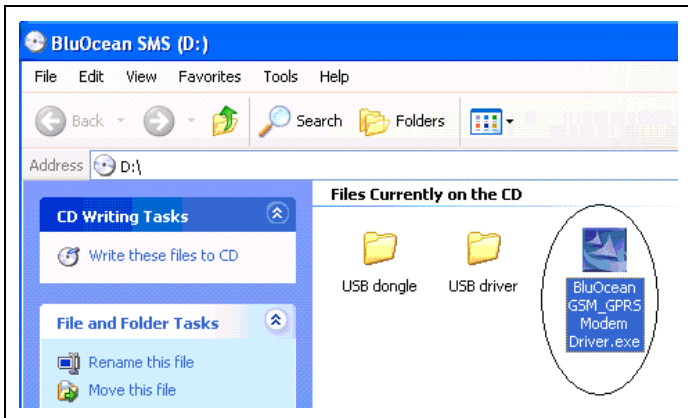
BluOcean SMS (D:)

File Edit View Favorites Tools Help

Back Search Folders

Address D:\

CD Writing Tasks

Write these files to CD

File and Folder Tasks

Rename this file

Move this file

Files Currently on the CD

USB dongle

USB driver

BluOcean GSM_GPRS Modem Driver.exe